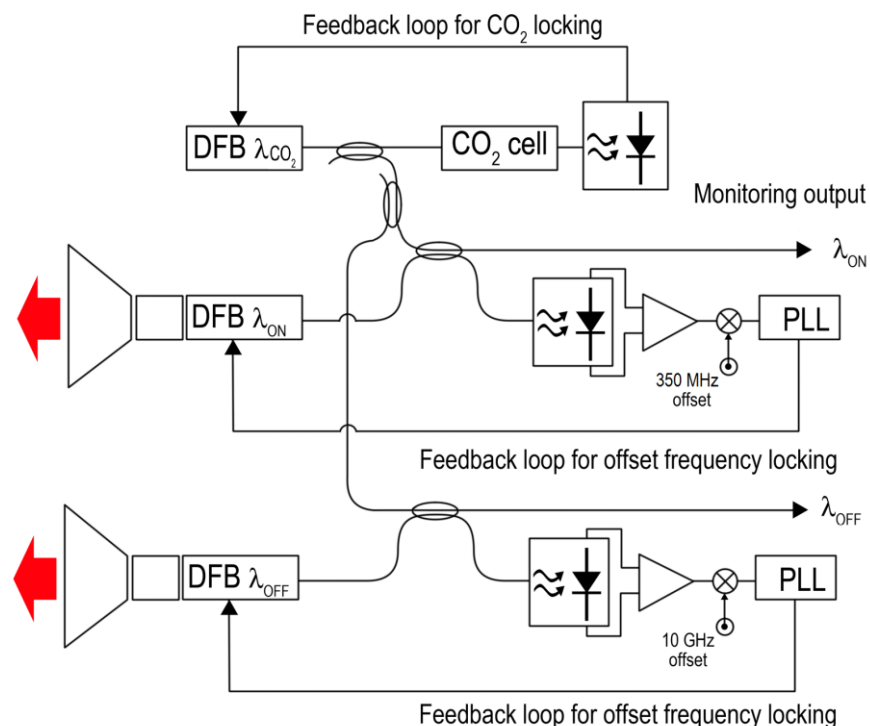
Feedback loop for $CO_2$ locking

DFB $\lambda_{CO_2}$

$CO_2$ cell

Monitoring output

$\lambda_{ON}$

DFB $\lambda_{ON}$

PLL

350 MHz offset

Feedback loop for offset frequency locking

$\lambda_{OFF}$

DFB $\lambda_{OFF}$

PLL

10 GHz offset

Feedback loop for offset frequency locking